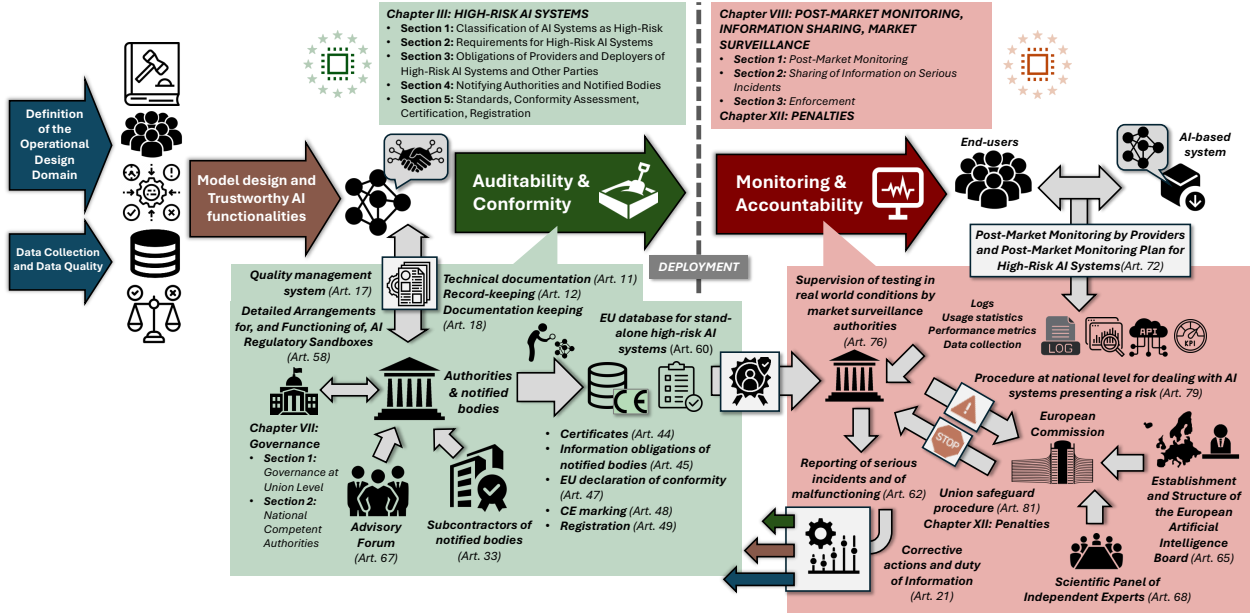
Chapter III: HIGH-RISK AI SYSTEMS
• Section 1: Classification of AI Systems as High-Risk
• Section 2: Requirements for High-Risk AI Systems
• Section 3: Obligations of Providers and Deployers of High-Risk AI Systems and Other Parties
• Section 4: Notifying Authorities and Notified Bodies
• Section 5: Standards, Conformity Assessment, Certification, Registration

Chapter VIII: POST-MARKET MONITORING, INFORMATION SHARING, MARKET SURVEILLANCE
• Section 1: Post-Market Monitoring
• Section 2: Sharing of Information on Serious Incidents
• Section 3: Enforcement
Chapter XII: PENALTIES

Definition of the Operational Design Domain

Data Collection and Data Quality

Model design and Trustworthy AI functionalities

Auditability & Conformity

DEPLOYMENT

Monitoring & Accountability

End-users

AI-based system

Post-Market Monitoring by Providers and Post-Market Monitoring Plan for High-Risk AI Systems(Art. 72)

Quality management system (Art. 17)

Technical documentation (Art. 11)
Record-keeping (Art. 12)
Documentation keeping (Art. 18)

Detailed Arrangements for, and Functioning of, AI Regulatory Sandboxes (Art. 58)

EU database for stand-alone high-risk AI systems (Art. 60)

Authorities & notified bodies

Chapter VII: Governance
• Section 1: Governance at Union Level
• Section 2: National Competent Authorities

Advisory Forum (Art. 67)

Subcontractors of notified bodies (Art. 33)

• Certificates (Art. 44)
• Information obligations of notified bodies (Art. 45)
• EU declaration of conformity (Art. 47)
• CE marking (Art. 48)
• Registration (Art. 49)

Supervision of testing in real world conditions by market surveillance authorities (Art. 76)

Logs
Usage statistics
Performance metrics
Data collection

LOG

API

KPI

Procedure at national level for dealing with AI systems presenting a risk (Art. 79)

STOP

European Commission

Reporting of serious incidents and of malfunctioning (Art. 62)

Union safeguard procedure (Art. 81)
Chapter XII: Penalties

Establishment and Structure of the European Artificial Intelligence Board (Art. 65)

Corrective actions and duty of Information (Art. 21)

Scientific Panel of Independent Experts (Art. 68)